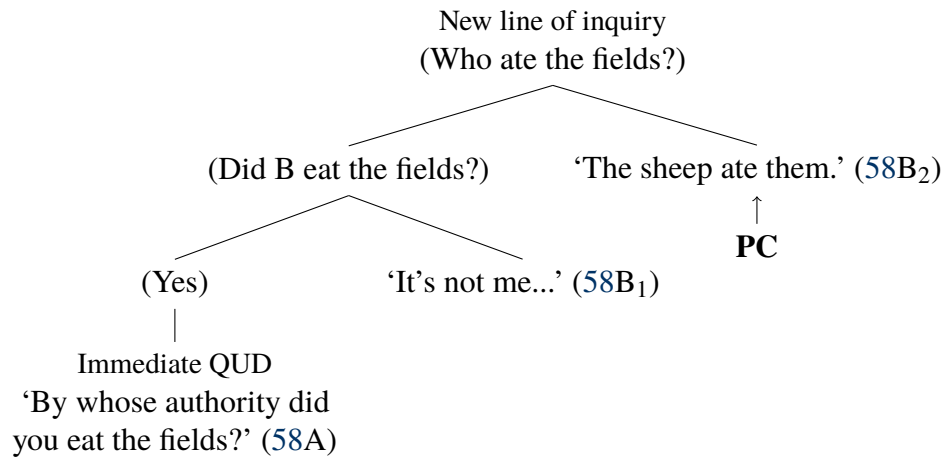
New line of inquiry
(Who ate the fields?)

(Did B eat the fields?)

'The sheep ate them.' (58$B_2$)

↑

**PC**

(Yes)

'It's not me...' (58$B_1$)

Immediate QUD
'By whose authority did you eat the fields?' (58A)